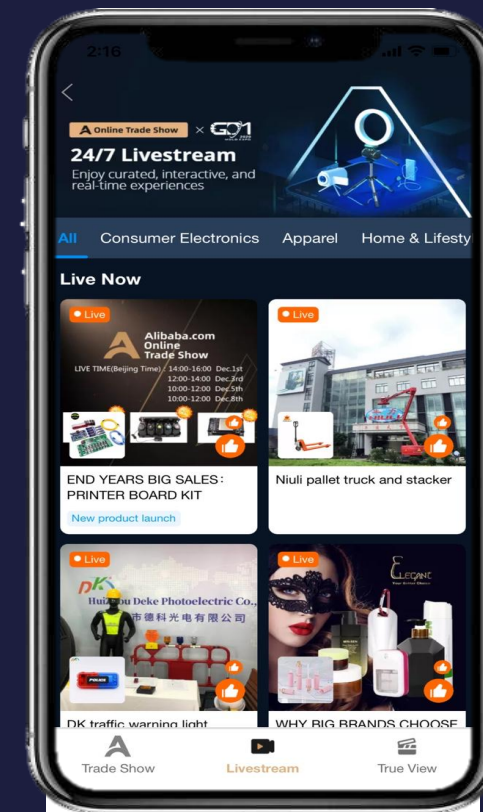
2:16

Online Trade Show × GO1

24/7 Livestream

Enjoy curated, interactive, and real-time experiences

All Consumer Electronics Apparel Home & Lifesty

Live Now

Live

Alibaba.com Online Trade Show

LIVE TIME(Beijing Time) : 14:00-16:00 Dec.1st
12:00-14:00 Dec.3rd
10:00-12:00 Dec.5th
10:00-12:00 Dec.8th

END YEARS BIG SALES: PRINTER BOARD KIT

New product launch

Live

Niuli pallet truck and stacker

Live

Hu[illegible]ou Deke Photoelectric Co.,

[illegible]市德科光电有限公司

DK traffic warning light

Live

ELEGANT

WHY BIG BRANDS CHOOSE

Trade Show Livestream True View